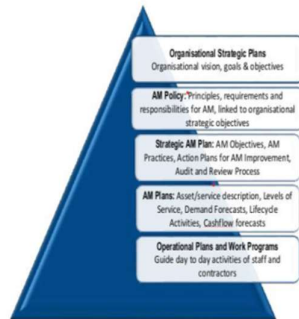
Organisational Strategic Plans
Organisational vision, goals & objectives

AM Policy: Principles, requirements and responsibilities for AM, linked to organisational strategic objectives

Strategic AM Plan: AM Objectives, AM Practices, Action Plans for AM Improvement, Audit and Review Process

AM Plans: Asset/service description, Levels of Service, Demand Forecasts, Lifecycle Activities, Cashflow forecasts

Operational Plans and Work Programs
Guide day to day activities of staff and contractors